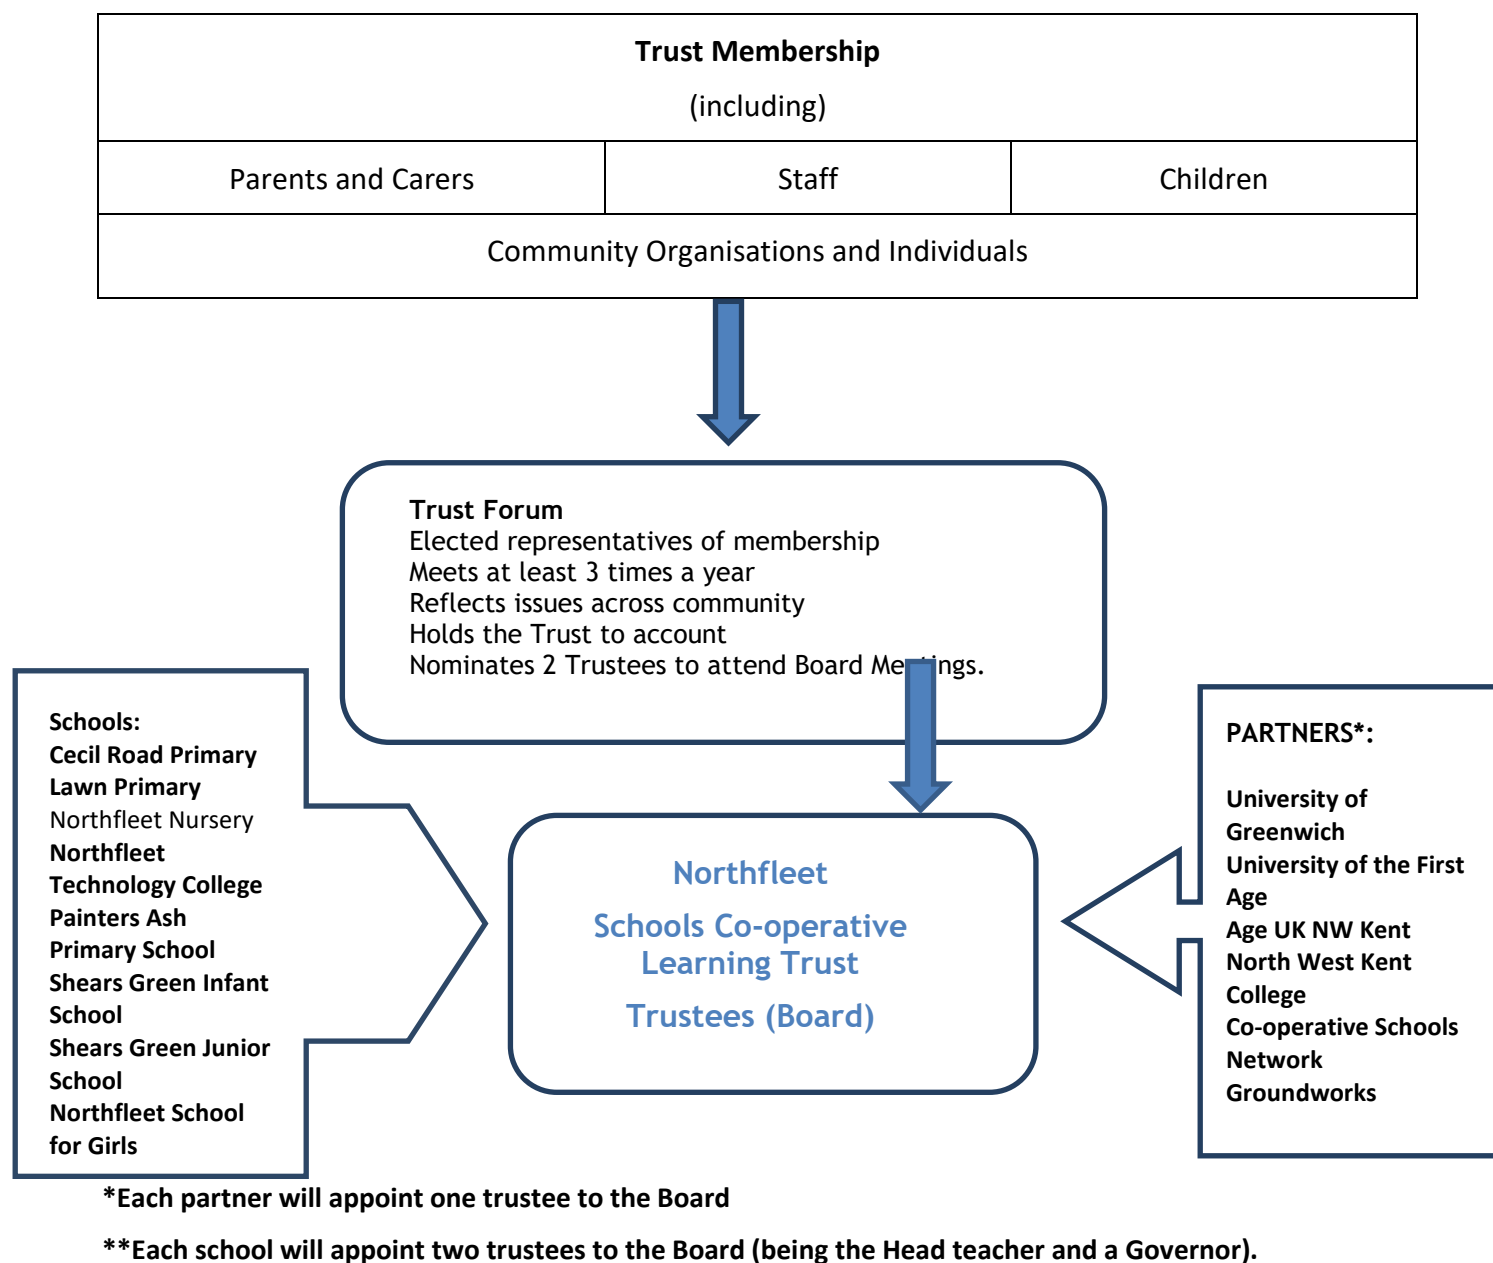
| Trust Membership (including) | | |
|---|---|---|
| Parents and Carers | Staff | Children |
| Community Organisations and Individuals | | |

Trust Forum
Elected representatives of membership
Meets at least 3 times a year
Reflects issues across community
Holds the Trust to account
Nominates 2 Trustees to attend Board Me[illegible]ings.

Schools:
Cecil Road Primary
Lawn Primary
Northfleet Nursery
Northfleet Technology College
Painters Ash Primary School
Shears Green Infant School
Shears Green Junior School
Northfleet School for Girls

Northfleet
Schools Co-operative Learning Trust
Trustees (Board)

PARTNERS*:

University of Greenwich
University of the First Age
Age UK NW Kent
North West Kent College
Co-operative Schools Network
Groundworks

*Each partner will appoint one trustee to the Board

**Each school will appoint two trustees to the Board (being the Head teacher and a Governor).